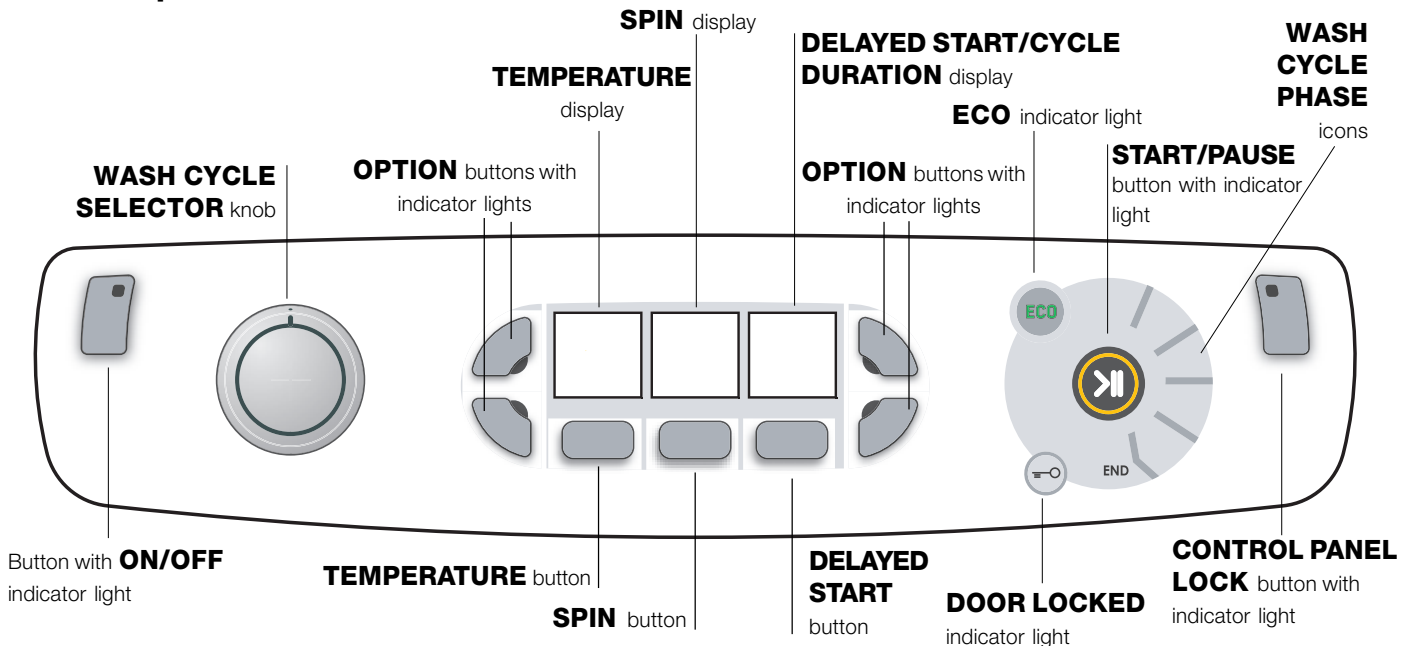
SPIN display

DELAYED START/CYCLE DURATION display

WASH CYCLE PHASE icons

TEMPERATURE display

ECO indicator light

START/PAUSE button with indicator light

WASH CYCLE SELECTOR knob

OPTION buttons with indicator lights

OPTION buttons with indicator lights

ECO

END

Button with ON/OFF indicator light

TEMPERATURE button

SPIN button

DELAYED START button

DOOR LOCKED indicator light

CONTROL PANEL LOCK button with indicator light